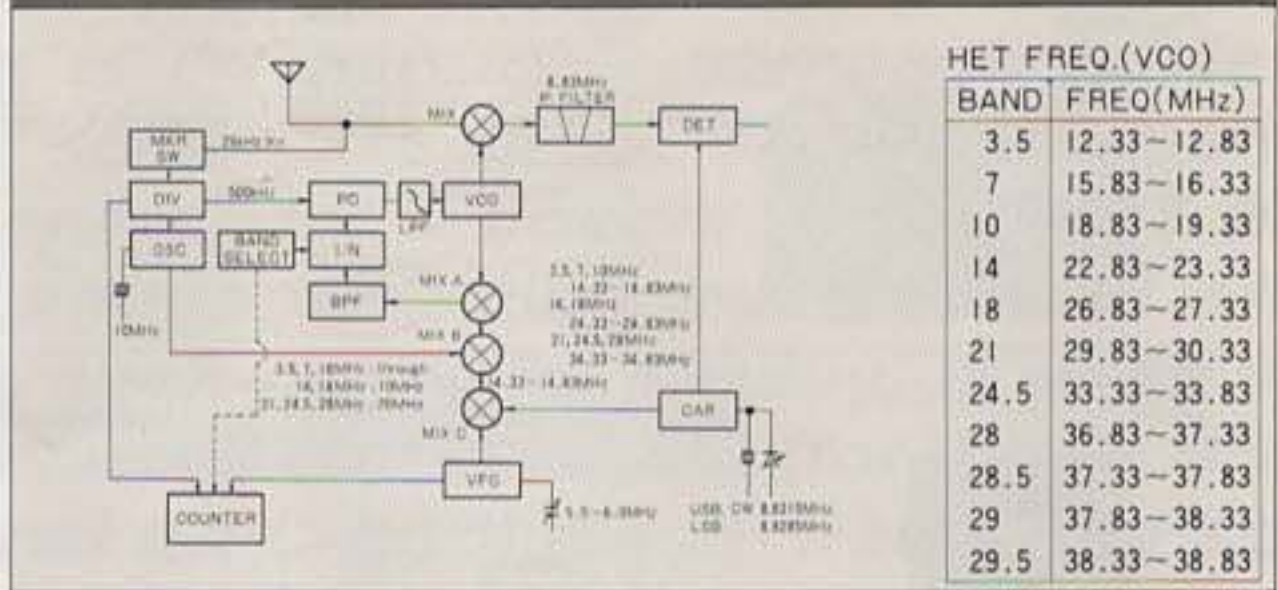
8.83MHz
IF FILTER

MIX

DET

MKR SW

25kHz
DIV

500kHz

PD

LPF

VCO

OSC

BAND SELECT

1/N

BPF

MIX A

10MHz

MIX B

3.5, 7, 10MHz
14.33 – 14.83MHz
14, 18MHz
24.33 – 24.83MHz
21, 24.5, 28MHz
34.33 – 34.83MHz

3.5, 7, 10MHz : through
14, 18MHz : 10MHz
21, 24.5, 28MHz : 20MHz

14.33 – 14.83MHz

MIX D

CAR

VFO

5.5 – 6.0MHz

COUNTER

USB LSB
CW
8.8215MHz
8.8285MHz

HET FREQ.(VCO)

| BAND | FREQ(MHz) |
|---|---|
| 3.5 | 12.33 ~ 12.83 |
| 7 | 15.83 ~ 16.33 |
| 10 | 18.83 ~ 19.33 |
| 14 | 22.83 ~ 23.33 |
| 18 | 26.83 ~ 27.33 |
| 21 | 29.83 ~ 30.33 |
| 24.5 | 33.33 ~ 33.83 |
| 28 | 36.83 ~ 37.33 |
| 28.5 | 37.33 ~ 37.83 |
| 29 | 37.83 ~ 38.33 |
| 29.5 | 38.33 ~ 38.83 |